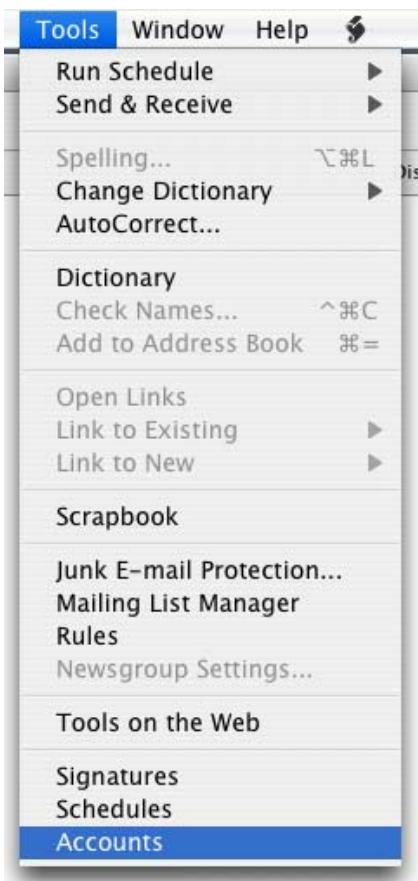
Tools Window Help

Run Schedule
Send & Receive

Spelling... ⌥⌘L
Change Dictionary
AutoCorrect...

Dictionary
Check Names... ^⌘C
Add to Address Book ⌘=

Open Links
Link to Existing
Link to New

Scrapbook

Junk E-mail Protection...
Mailing List Manager
Rules
Newsgroup Settings...

Tools on the Web

Signatures
Schedules
Accounts